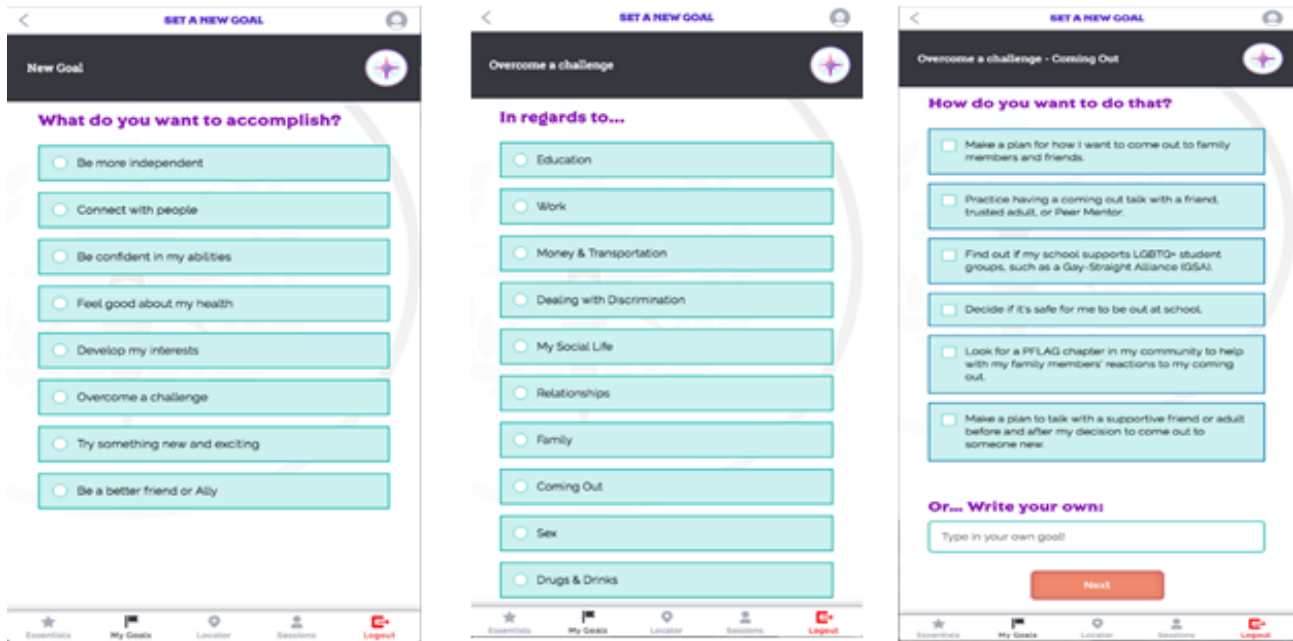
SET A NEW GOAL

New Goal

What do you want to accomplish?

Be more independent

Connect with people

Be confident in my abilities

Feel good about my health

Develop my interests

Overcome a challenge

Try something new and exciting

Be a better friend or Ally

Essentials My Goals Locator Sessions Logout

SET A NEW GOAL

Overcome a challenge

In regards to...

Education

Work

Money & Transportation

Dealing with Discrimination

My Social Life

Relationships

Family

Coming Out

Sex

Drugs & Drinks

Essentials My Goals Locator Sessions Logout

SET A NEW GOAL

Overcome a challenge - Coming Out

How do you want to do that?

Make a plan for how I want to come out to family members and friends.

Practice having a coming out talk with a friend, trusted adult, or Peer Mentor.

Find out if my school supports LGBTQ+ student groups, such as a Gay-Straight Alliance (GSA).

Decide if it's safe for me to be out at school.

Look for a PFLAG chapter in my community to help with my family members' reactions to my coming out.

Make a plan to talk with a supportive friend or adult before and after my decision to come out to someone new.

Or... Write your own:

Type in your own goal!

Next

Essentials My Goals Locator Sessions Logout